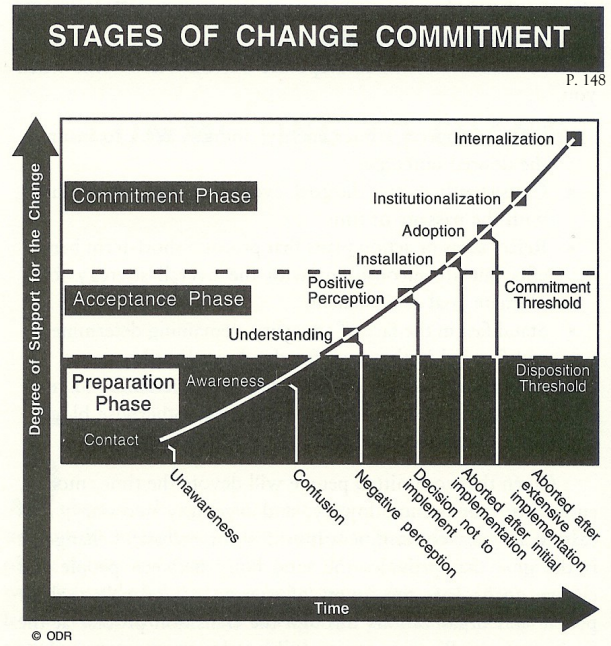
STAGES OF CHANGE COMMITMENT

P. 148

Degree of Support for the Change

Internalization

Commitment Phase

Institutionalization

Adoption

Installation

Positive Perception

Acceptance Phase

Commitment Threshold

Understanding

Preparation Phase

Awareness

Disposition Threshold

Contact

Unawareness

Confusion

Negative perception

Decision not to implement

Aborted after initial implementation

Aborted after extensive implementation

Time

© ODR